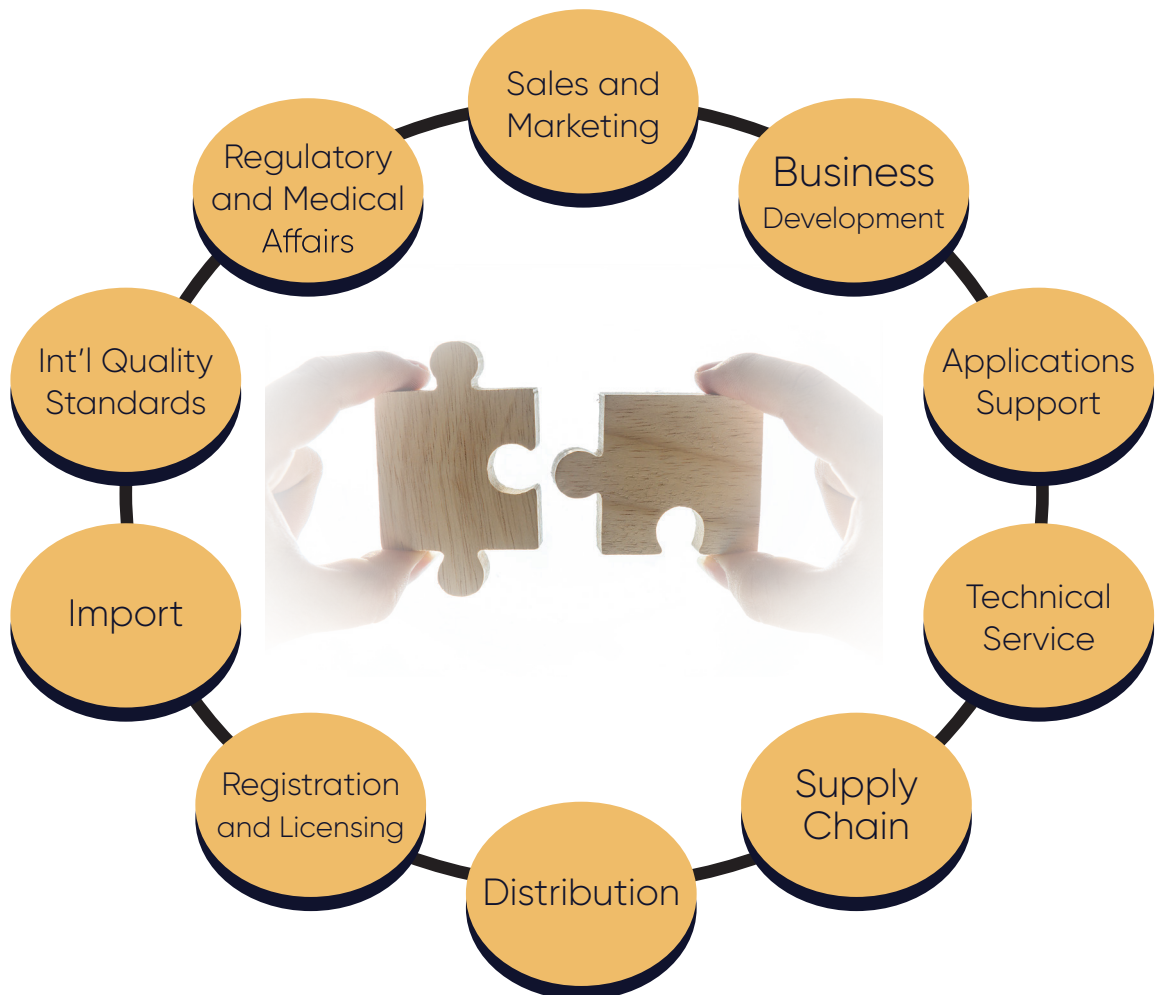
Sales and Marketing

Business Development

Applications Support

Technical Service

Supply Chain

Distribution

Registration and Licensing

Import

Int’l Quality Standards

Regulatory and Medical Affairs